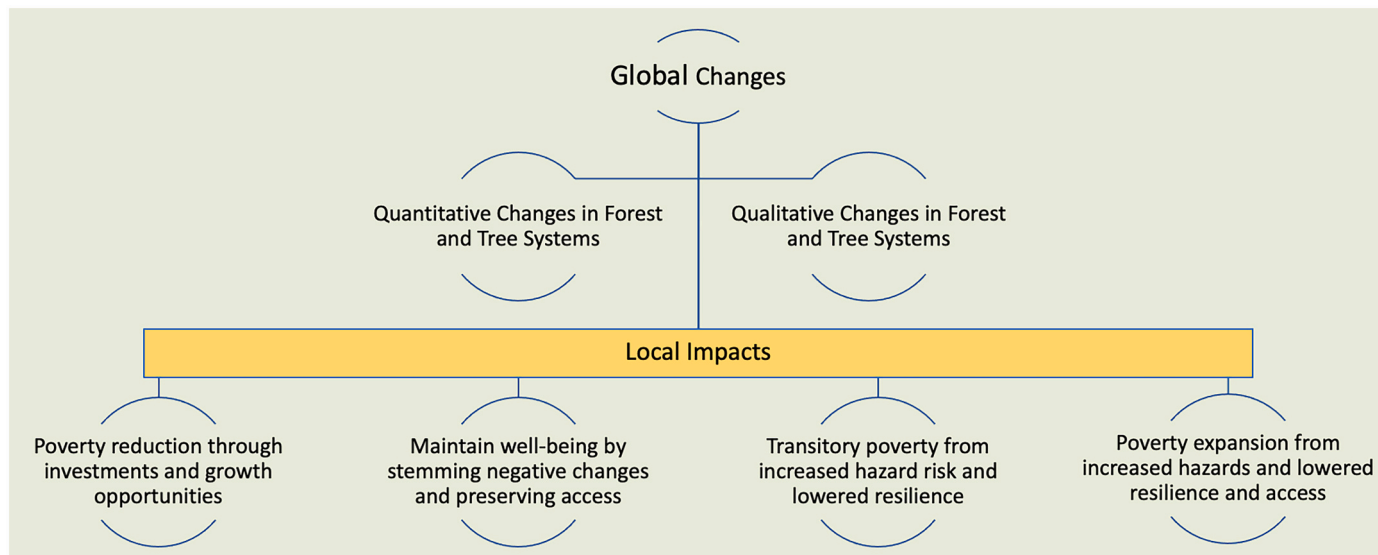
Global Changes

Quantitative Changes in Forest and Tree Systems

Qualitative Changes in Forest and Tree Systems

Local Impacts

Poverty reduction through investments and growth opportunities

Maintain well-being by stemming negative changes and preserving access

Transitory poverty from increased hazard risk and lowered resilience

Poverty expansion from increased hazards and lowered resilience and access